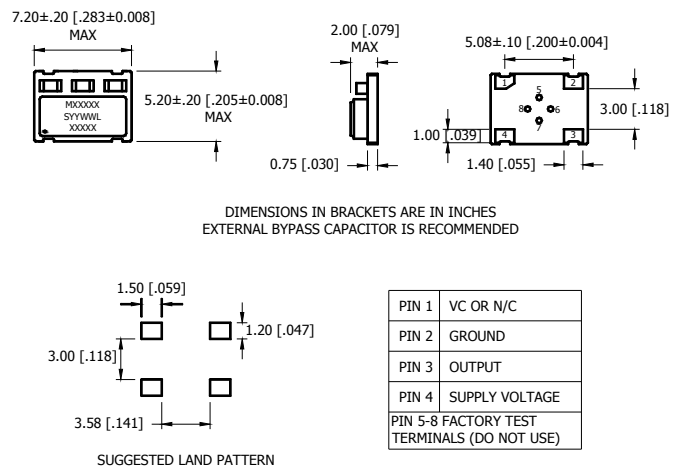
7.20±.20 [.283±0.008]
MAX

MXXXXX
SYYWWL
XXXXX

5.20±.20 [.205±0.008]
MAX

2.00 [.079]
MAX

0.75 [.030]

5.08±.10 [.200±0.004]

1
2
3
4
5
6
7
8

3.00 [.118]

1.00 [.039]

1.40 [.055]

DIMENSIONS IN BRACKETS ARE IN INCHES
EXTERNAL BYPASS CAPACITOR IS RECOMMENDED

1.50 [.059]

1.20 [.047]

3.00 [.118]

3.58 [.141]

SUGGESTED LAND PATTERN

| PIN 1 | VC OR N/C |
|---|---|
| PIN 2 | GROUND |
| PIN 3 | OUTPUT |
| PIN 4 | SUPPLY VOLTAGE |
| PIN 5-8 FACTORY TEST TERMINALS (DO NOT USE) | |